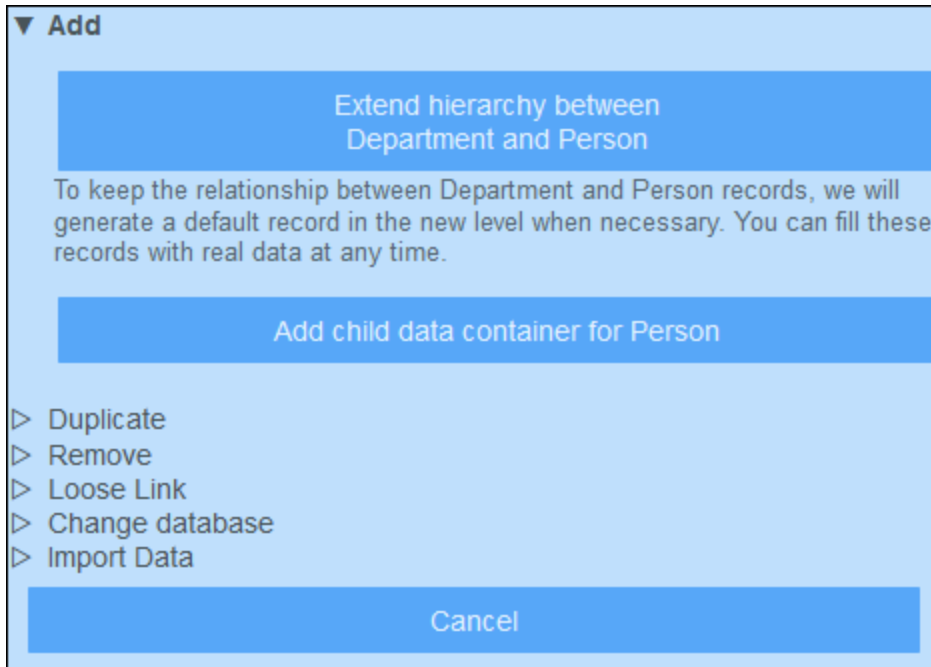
▼ Add

Extend hierarchy between Department and Person

To keep the relationship between Department and Person records, we will generate a default record in the new level when necessary. You can fill these records with real data at any time.

Add child data container for Person

▷ Duplicate
▷ Remove
▷ Loose Link
▷ Change database
▷ Import Data

Cancel